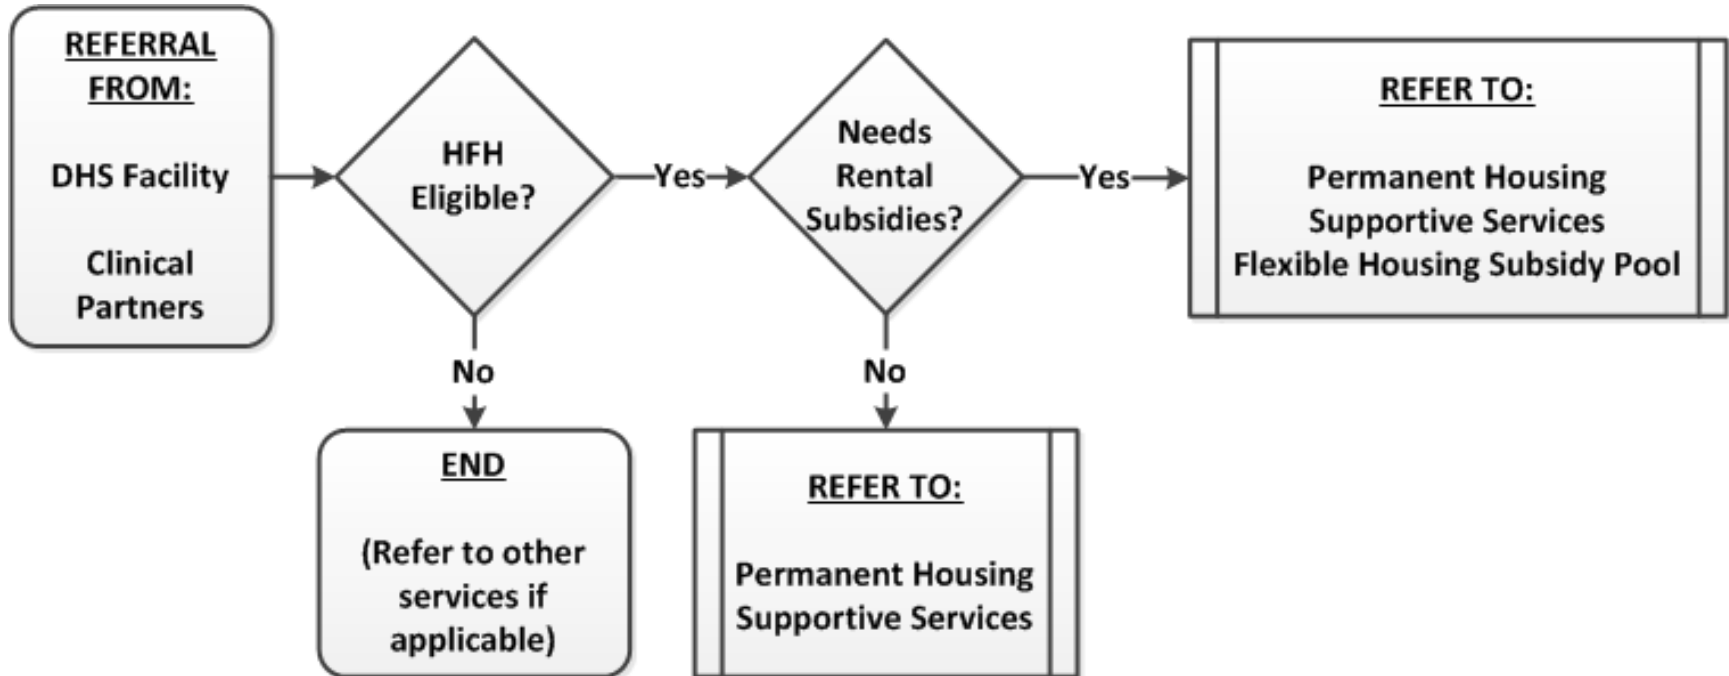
REFERRAL FROM:

DHS Facility

Clinical Partners

HFH Eligible?

Yes

Needs Rental Subsidies?

Yes

REFER TO:

Permanent Housing
Supportive Services
Flexible Housing Subsidy Pool

No

END

(Refer to other services if applicable)

No

REFER TO:

Permanent Housing
Supportive Services